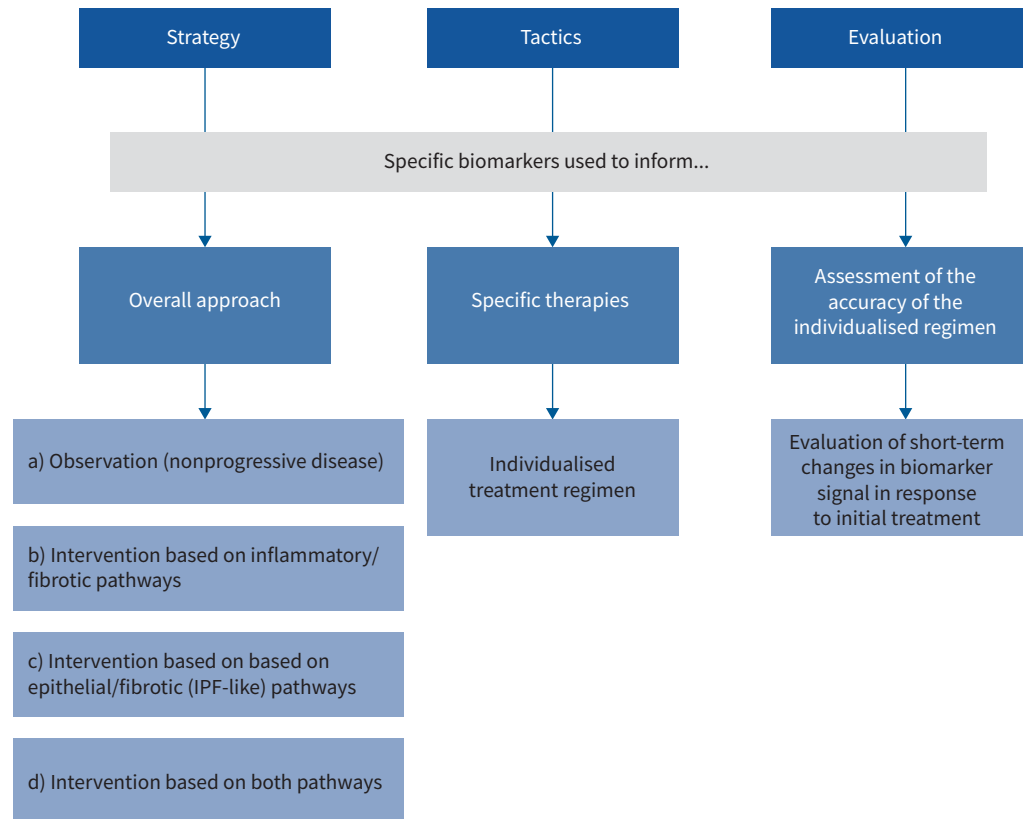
Strategy

Tactics

Evaluation

Specific biomarkers used to inform...

Overall approach

Specific therapies

Assessment of the accuracy of the individualised regimen

a) Observation (nonprogressive disease)

b) Intervention based on inflammatory/ fibrotic pathways

c) Intervention based on based on epithelial/fibrotic (IPF-like) pathways

d) Intervention based on both pathways

Individualised treatment regimen

Evaluation of short-term changes in biomarker signal in response to initial treatment